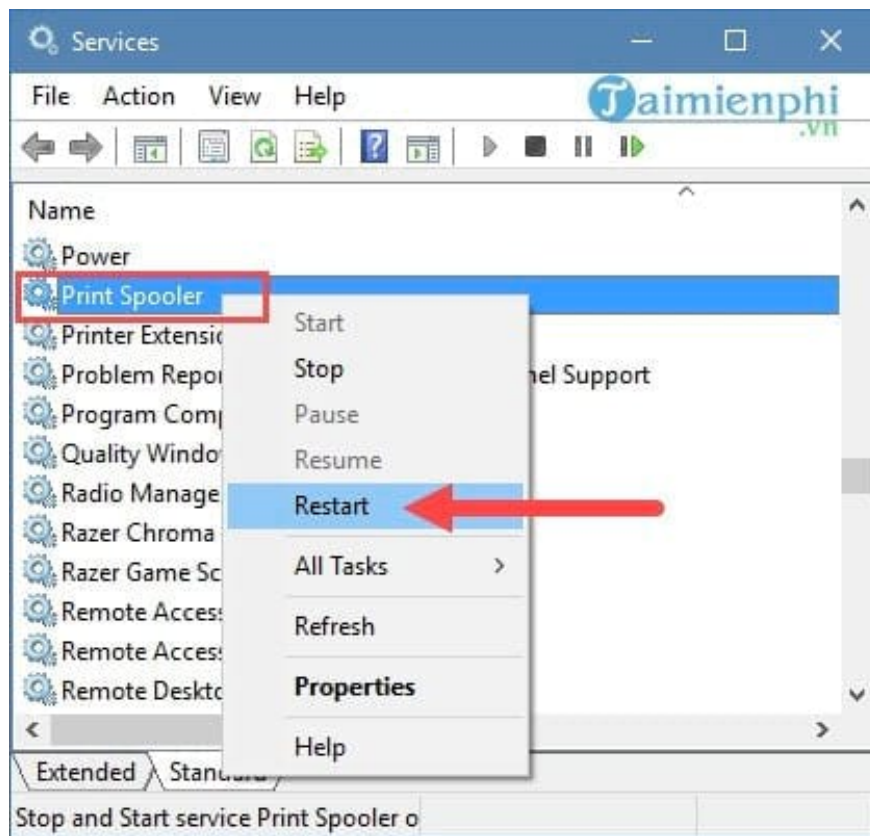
Services

File Action View Help

Taimienphi .vn

Name

Power

Print Spooler

Printer Extensio

Problem Repor

Program Comp

Quality Windo

Radio Manage

Razer Chroma

Razer Game Sc

Remote Access

Remote Access

Remote Deskto

nel Support

Start

Stop

Pause

Resume

Restart

All Tasks >

Refresh

Properties

Help

Extended Stan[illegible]

Stop and Start service Print Spooler o